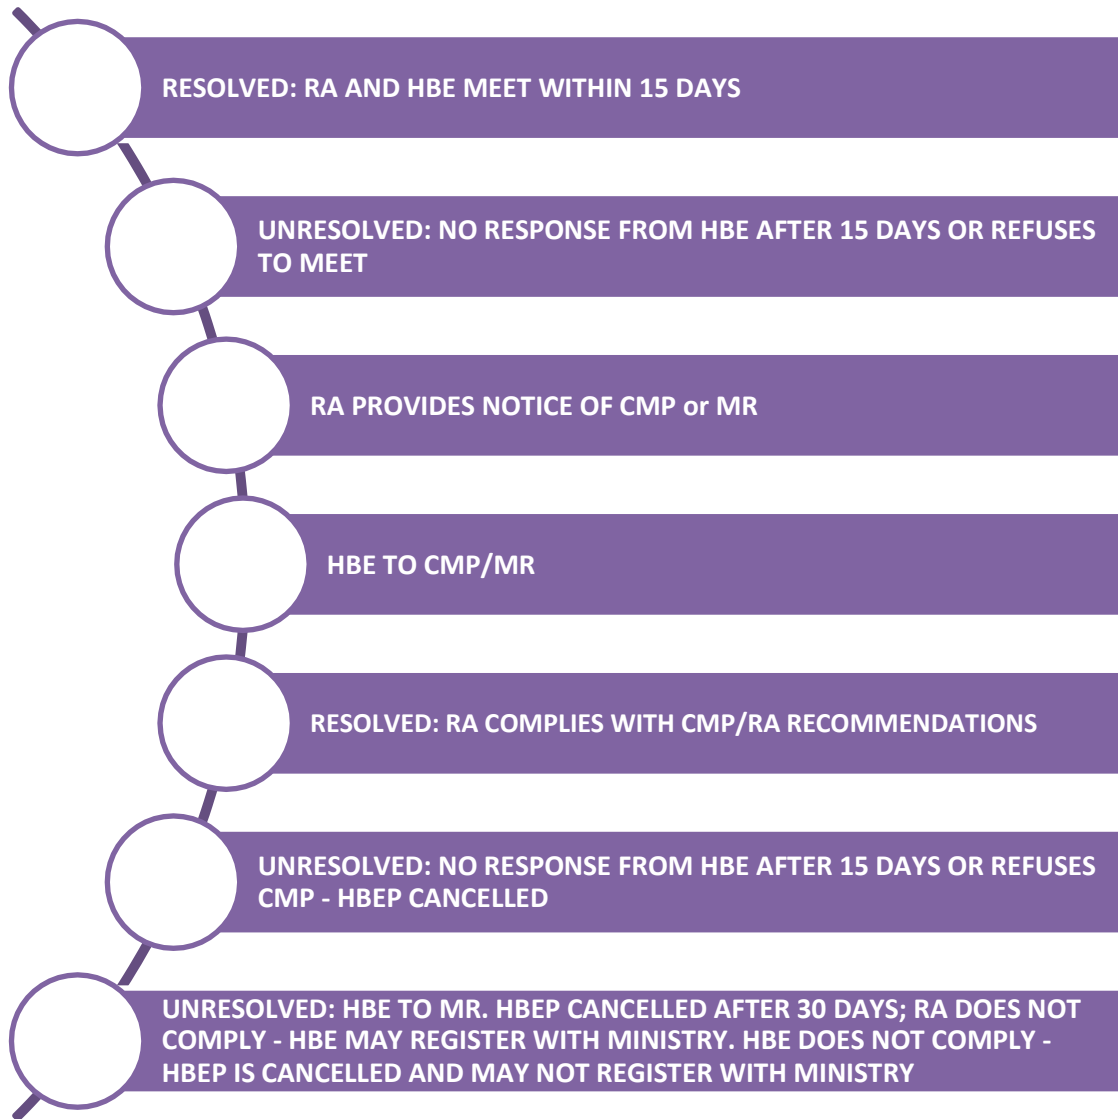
RESOLVED: RA AND HBE MEET WITHIN 15 DAYS

UNRESOLVED: NO RESPONSE FROM HBE AFTER 15 DAYS OR REFUSES TO MEET

RA PROVIDES NOTICE OF CMP or MR

HBE TO CMP/MR

RESOLVED: RA COMPLIES WITH CMP/RA RECOMMENDATIONS

UNRESOLVED: NO RESPONSE FROM HBE AFTER 15 DAYS OR REFUSES CMP - HBEP CANCELLED

UNRESOLVED: HBE TO MR. HBEP CANCELLED AFTER 30 DAYS; RA DOES NOT COMPLY - HBE MAY REGISTER WITH MINISTRY. HBE DOES NOT COMPLY - HBEP IS CANCELLED AND MAY NOT REGISTER WITH MINISTRY